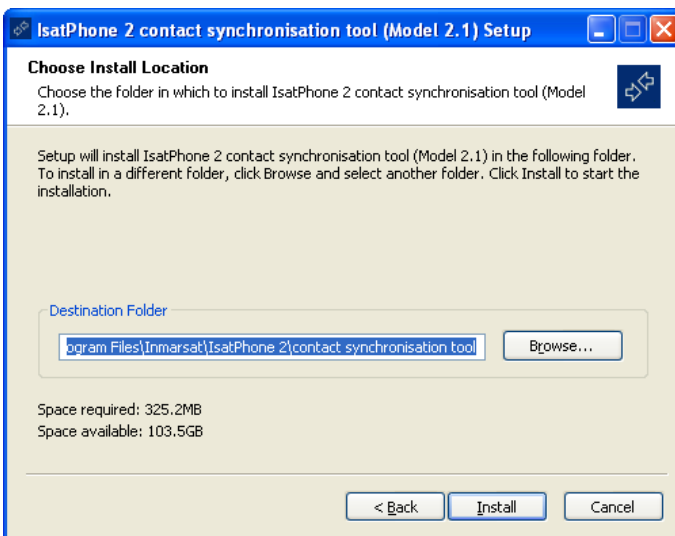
IsatPhone 2 contact synchronisation tool (Model 2.1) Setup

Choose Install Location
Choose the folder in which to install IsatPhone 2 contact synchronisation tool (Model 2.1).

Setup will install IsatPhone 2 contact synchronisation tool (Model 2.1) in the following folder. To install in a different folder, click Browse and select another folder. Click Install to start the installation.

Destination Folder

ogram Files\Inmarsat\IsatPhone 2\contact synchronisation tool

Browse...

Space required: 325.2MB
Space available: 103.5GB

< Back

Install

Cancel